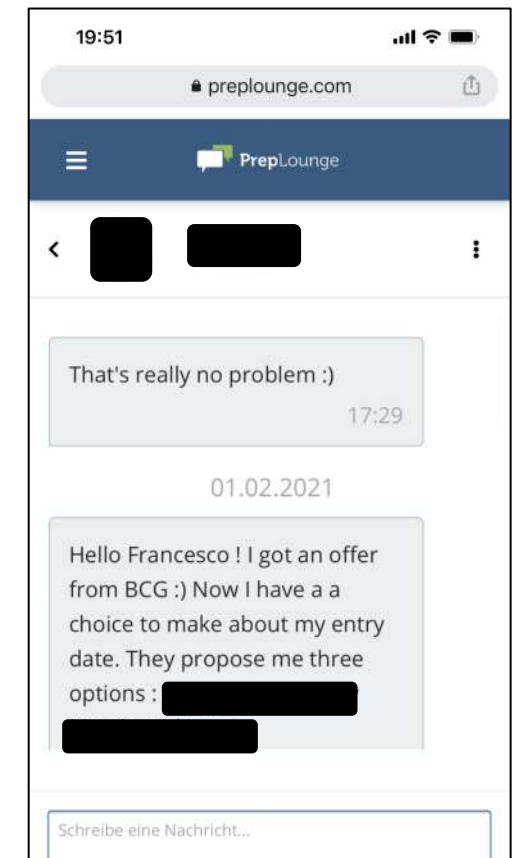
19:51

preplounge.com

PrepLounge

That's really no problem :)

17:29

01.02.2021

Hello Francesco ! I got an offer from BCG :) Now I have a a choice to make about my entry date. They propose me three options : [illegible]

Schreibe eine Nachricht...